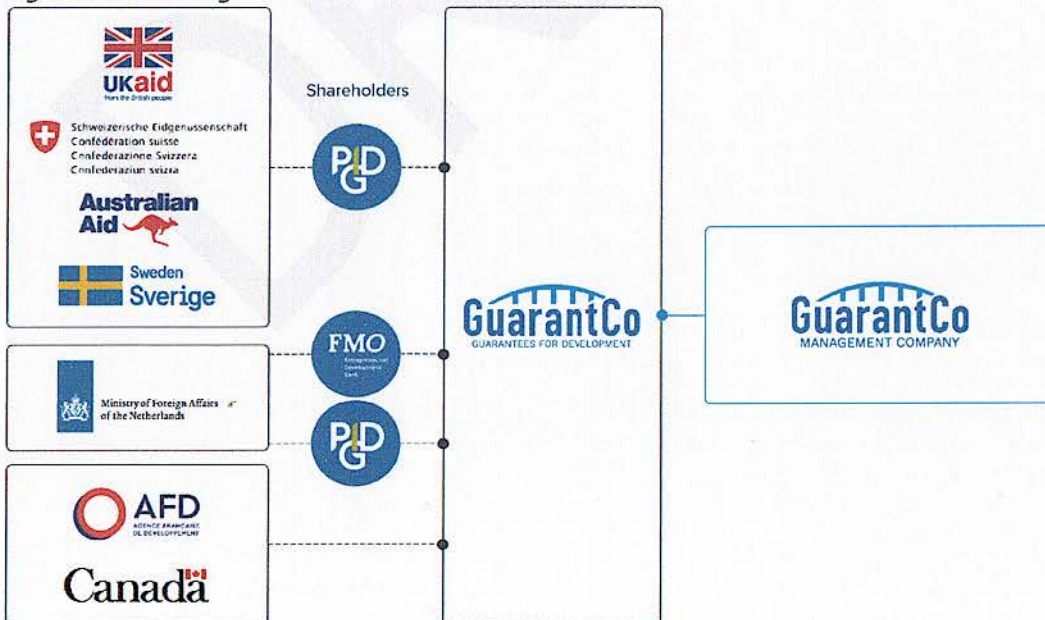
UKaid
from the British people

Schweizerische Eidgenossenschaft
Confédération suisse
Confederazione Svizzera
Confederaziun svizra

Australian Aid

Sweden
Sverige

Ministry of Foreign Affairs of the Netherlands

AFD
AGENCE FRANÇAISE DE DÉVELOPPEMENT

Canadä

Shareholders

PIDG

FMO
Entrepreneurial Development Bank

PIDG

GuarantCo
GUARANTEES FOR DEVELOPMENT

GuarantCo
MANAGEMENT COMPANY